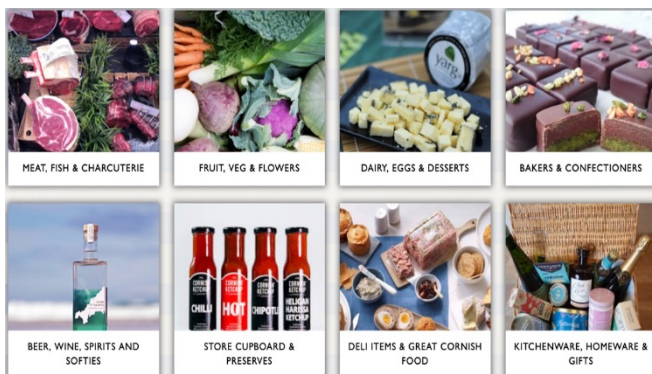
MEAT, FISH & CHARCUTERIE

FRUIT, VEG & FLOWERS

DAIRY, EGGS & DESSERTS

BAKERS & CONFECTIONERS

BEER, WINE, SPIRITS AND SOFTIES

STORE CUPBOARD & PRESERVES

DELI ITEMS & GREAT CORNISH FOOD

KITCHENWARE, HOMEWARE & GIFTS

yarg

CORNISH KITCHEN CHILLI

CORNISH KITCHEN HOT

CORNISH KITCHEN CHIPOTLE

CORNISH KITCHEN HELIGAN HARISSA KETCHUP